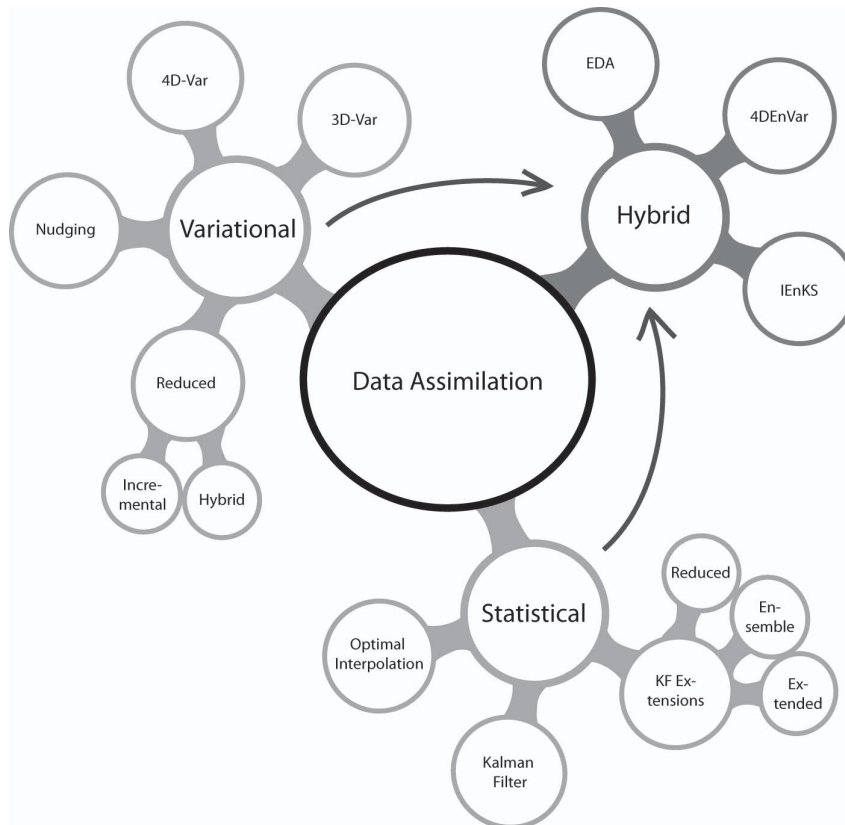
4D-Var

3D-Var

Nudging

Variational

Reduced

Incremental

Hybrid

EDA

4DEnVar

Hybrid

IEnKS

Data Assimilation

Statistical

Reduced

Ensemble

Optimal Interpolation

KF Extensions

Extended

Kalman Filter